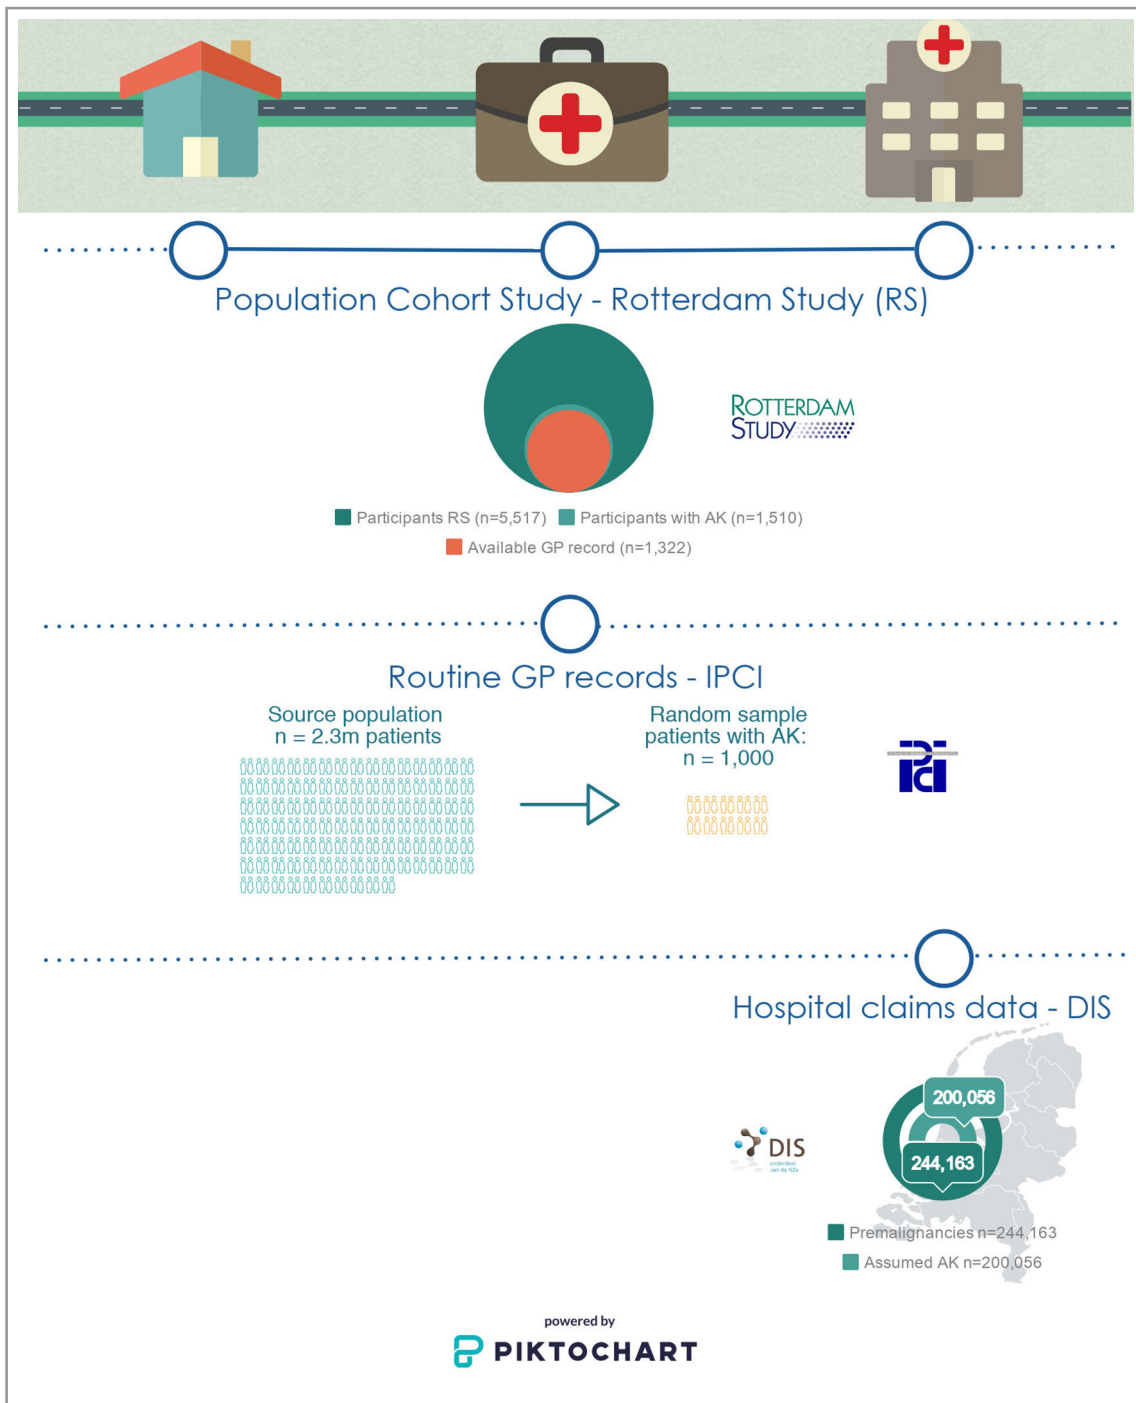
Population Cohort Study - Rotterdam Study (RS)

ROTTERDAM STUDY

Participants RS (n=5,517) Participants with AK (n=1,510)
Available GP record (n=1,322)

Routine GP records - IPCI

Source population
n = 2.3m patients

Random sample
patients with AK:
n = 1,000

IPCI

Hospital claims data - DIS

DIS
onderdeel van de NZa

200,056
244,163

Premalignancies n=244,163
Assumed AK n=200,056

powered by
PIKTOCHART